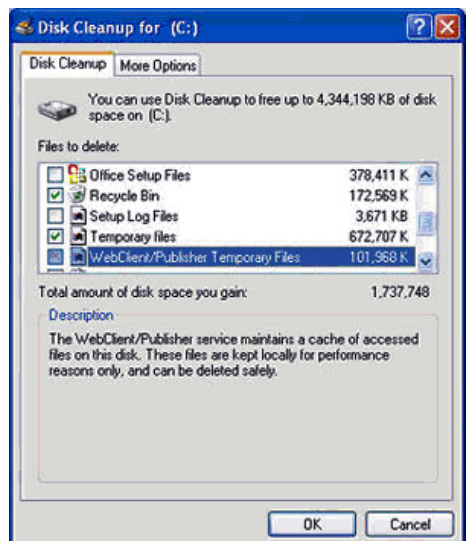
Disk Cleanup for (C:)

Disk Cleanup | More Options

You can use Disk Cleanup to free up to 4,344,198 KB of disk space on (C:).

Files to delete:

| | | |
|---|---|---|
| ☐ | Office Setup Files | 378,411 K |
| ☑ | Recycle Bin | 172,569 K |
| ☐ | Setup Log Files | 3,671 KB |
| ☑ | Temporary files | 672,707 K |
| ☑ | WebClient/Publisher Temporary Files | 101,968 K |

Total amount of disk space you gain: 1,737,748

Description

The WebClient/Publisher service maintains a cache of accessed files on this disk. These files are kept locally for performance reasons only, and can be deleted safely.

OK Cancel